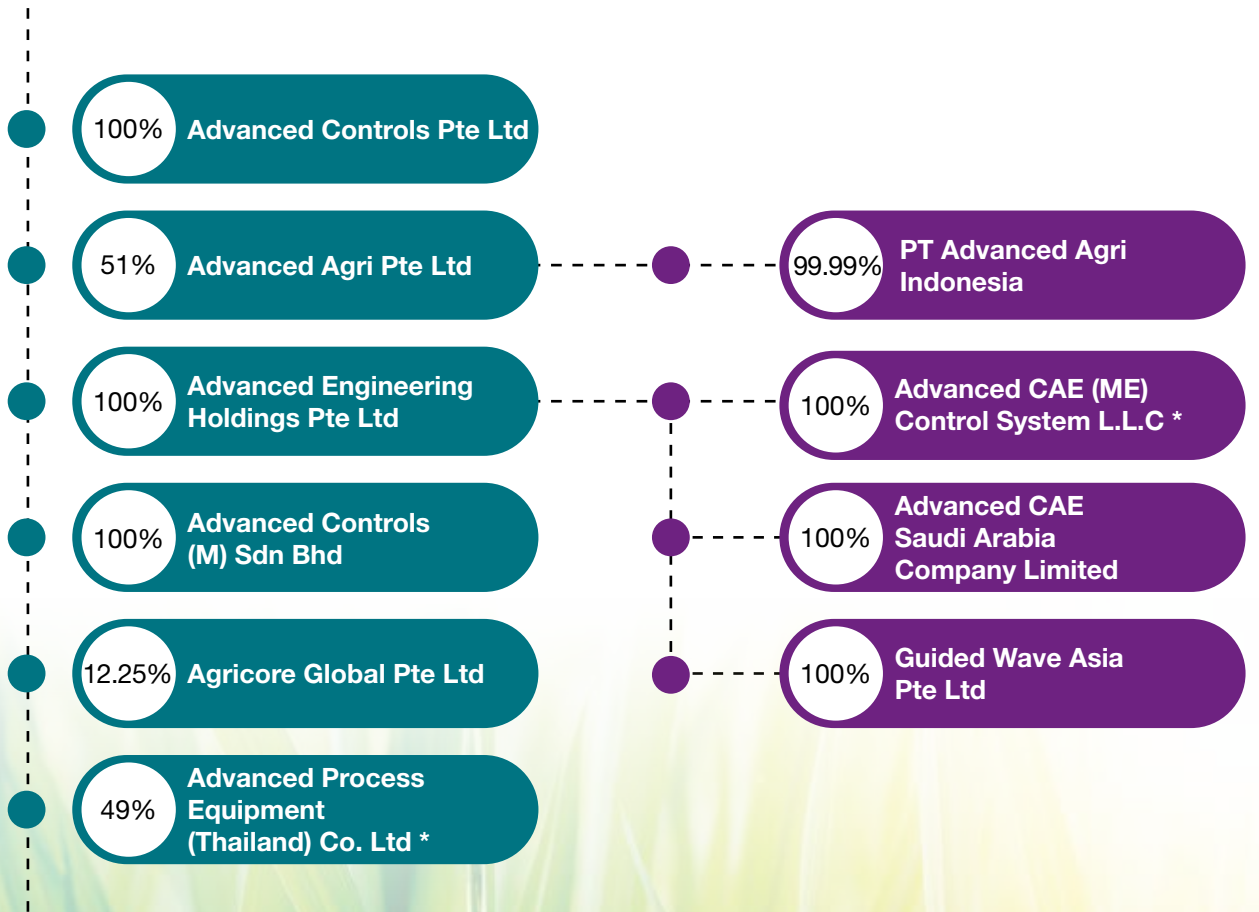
100% Advanced Controls Pte Ltd

51% Advanced Agri Pte Ltd

99.99% PT Advanced Agri Indonesia

100% Advanced Engineering Holdings Pte Ltd

100% Advanced CAE (ME) Control System L.L.C *

100% Advanced CAE Saudi Arabia Company Limited

100% Guided Wave Asia Pte Ltd

100% Advanced Controls (M) Sdn Bhd

12.25% Agricore Global Pte Ltd

49% Advanced Process Equipment (Thailand) Co. Ltd *